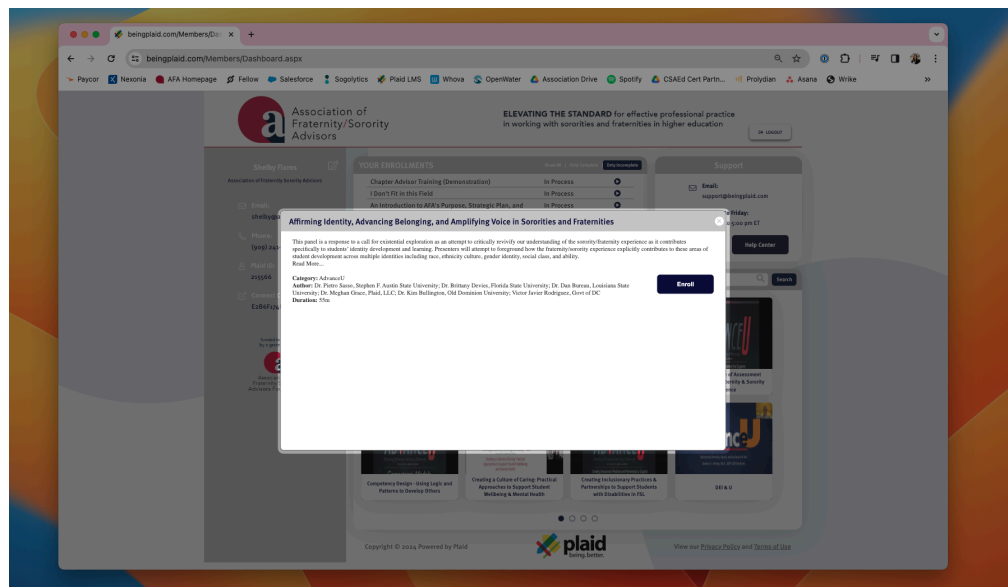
beingplaid.com/Members/Da ×
beingplaid.com/Members/Dashboard.aspx
Paycor Nexonia AFA Homepage Fellow Salesforce Sogolytics Plaid LMS Whova OpenWater Association Drive Spotify CSAEd Cert Partn... Prolydian Asana Wrike

Association of Fraternity/Sorority Advisors
ELEVATING THE STANDARD for effective professional practice in working with sororities and fraternities in higher education
LOGOUT

Shelby Flores
Association of Fraternity/Sorority Advisors
Email:
shelby@a
Phone:
(909) 24
Plaid ID:
215564
E18ef174

YOUR ENROLLMENTS
Chapter Advisor Training (Demonstration) In Process
I Don't Fit in this Field In Process
An Introduction to AFA's Purpose, Strategic Plan, and In Process

Support
Email:
support@beingplaid.com
Friday:
Help Center
Search

Affirming Identity, Advancing Belonging, and Amplifying Voice in Sororities and Fraternities

This panel is a response to a call for existential exploration as an attempt to critically revivify our understanding of the sorority/fraternity experience as it contributes specifically to students' identity development and learning. Presenters will attempt to foreground how the fraternity/sorority experience explicitly contributes to these areas of student development across multiple identities including race, ethnicity culture, gender identity, social class, and ability.
Read More...

Category: AdvanceU
Author: Dr. Pietro Sasso, Stephen F. Austin State University; Dr. Brittany Devies, Florida State University; Dr. Dan Bureau, Louisiana State University; Dr. Meghan Grace, Plaid, LLC; Dr. Kim Bullington, Old Dominion University; Victor Javier Rodriguez, Govt of DC
Duration: 55m

Enroll

Competency Design - Using Logic and Patterns to Develop Others
Creating a Culture of Caring: Practical Approaches to Support Student Wellbeing & Mental Health
Creating Inclusionary Practices & Partnerships to Support Students with Disabilities in FSL
DEI & U

Copyright © 2024 Powered by Plaid
plaid being.better.
View our Privacy Policy and Terms of Use